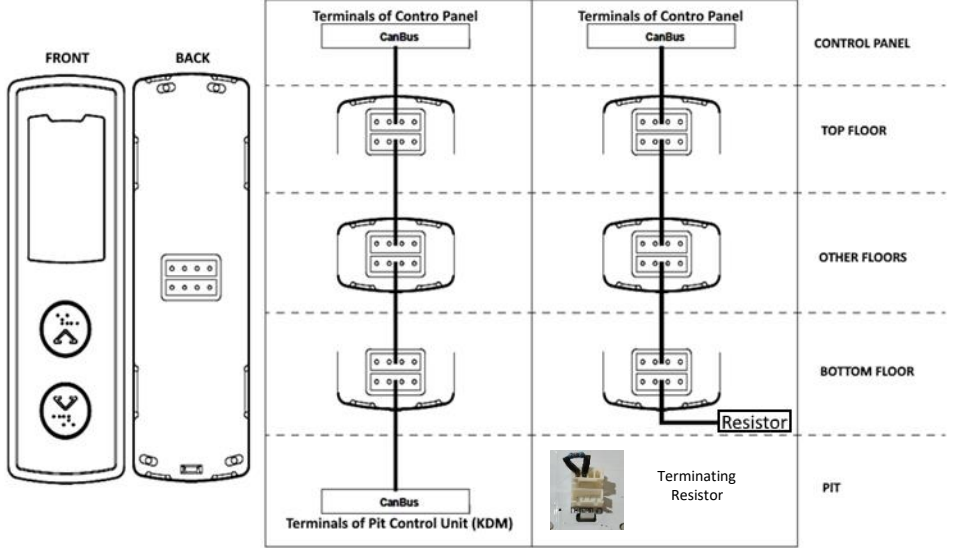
FRONT

BACK

Terminals of Contro Panel

CanBus

CanBus

Terminals of Pit Control Unit (KDM)

Terminals of Contro Panel

CanBus

Resistor

Terminating Resistor

CONTROL PANEL

TOP FLOOR

OTHER FLOORS

BOTTOM FLOOR

PIT